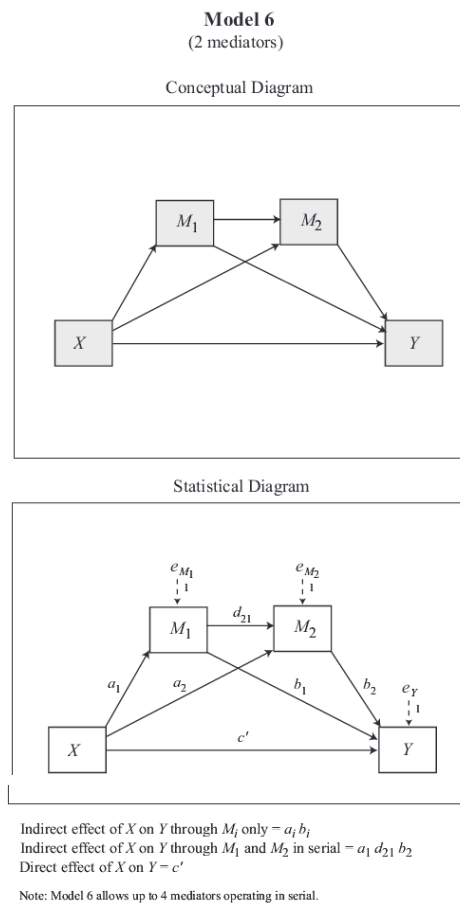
**Model 6**
(2 mediators)

Conceptual Diagram

$M_1$

$M_2$

$X$

$Y$

Statistical Diagram

$e_{M_1}$

1

$e_{M_2}$

1

$M_1$

$d_{21}$

$M_2$

$a_1$

$a_2$

$b_1$

$b_2$

$e_Y$

1

$X$

$c'$

$Y$

Indirect effect of $X$ on $Y$ through $M_i$ only = $a_i b_i$
Indirect effect of $X$ on $Y$ through $M_1$ and $M_2$ in serial = $a_1 d_{21} b_2$
Direct effect of $X$ on $Y = c'$

Note: Model 6 allows up to 4 mediators operating in serial.